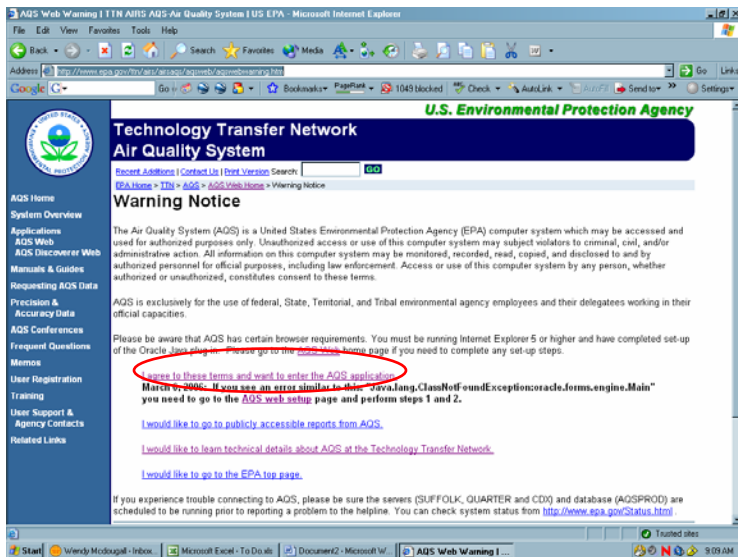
AQS Web Warning | TTN AIRS AQS-Air Quality System | US EPA - Microsoft Internet Explorer

File Edit View Favorites Tools Help

Back Search Favorites Media

Address http://www.epa.gov/ttn/airs/airsaqs/aqsweb/aqswebwarning.htm Go Links

Google G- Go Bookmarks PageRank 1049 blocked Check AutoLink AutoFill Send to Settings

U.S. Environmental Protection Agency

Technology Transfer Network
Air Quality System

Recent Additions | Contact Us | Print Version Search: GO

EPA Home > TTN > AQS > AQS Web Home > Warning Notice

Warning Notice

AQS Home
System Overview
Applications
AQS Web
AQS Discoverer Web
Manuals & Guides
Requesting AQS Data
Precision & Accuracy Data
AQS Conferences
Frequent Questions
Memos
User Registration
Training
User Support & Agency Contacts
Related Links

The Air Quality System (AQS) is a United States Environmental Protection Agency (EPA) computer system which may be accessed and used for authorized purposes only. Unauthorized access or use of this computer system may subject violators to criminal, civil, and/or administrative action. All information on this computer system may be monitored, recorded, read, copied, and disclosed to and by authorized personnel for official purposes, including law enforcement. Access or use of this computer system by any person, whether authorized or unauthorized, constitutes consent to these terms.

AQS is exclusively for the use of federal, State, Territorial, and Tribal environmental agency employees and their delegatees working in their official capacities.

Please be aware that AQS has certain browser requirements. You must be running Internet Explorer 5 or higher and have completed set-up of the Oracle Java plug-in. Please go to the AQS Web home page if you need to complete any set-up steps.

I agree to these terms and want to enter the AQS application.
March 6, 2006: If you see an error similar to this: "java.lang.ClassNotFoundException:oracle.forms.engine.Main" you need to go to the AQS web setup page and perform steps 1 and 2.

I would like to publicly accessible reports from AQS.

I would like to learn technical details about AQS at the Technology Transfer Network.

I would like to go to the EPA top page.

If you experience trouble connecting to AQS, please be sure the servers (SUFFOLK, QUARTER and CDX) and database (AQSPROD) are scheduled to be running prior to reporting a problem to the helpline. You can check system status from http://www.epa.gov/Status.html .

Trusted sites

Start Wendy Mcdougall - Inbox... Microsoft Excel - To Do.xls Document2 - Microsoft W... AQS Web Warning I... 9:09 AM